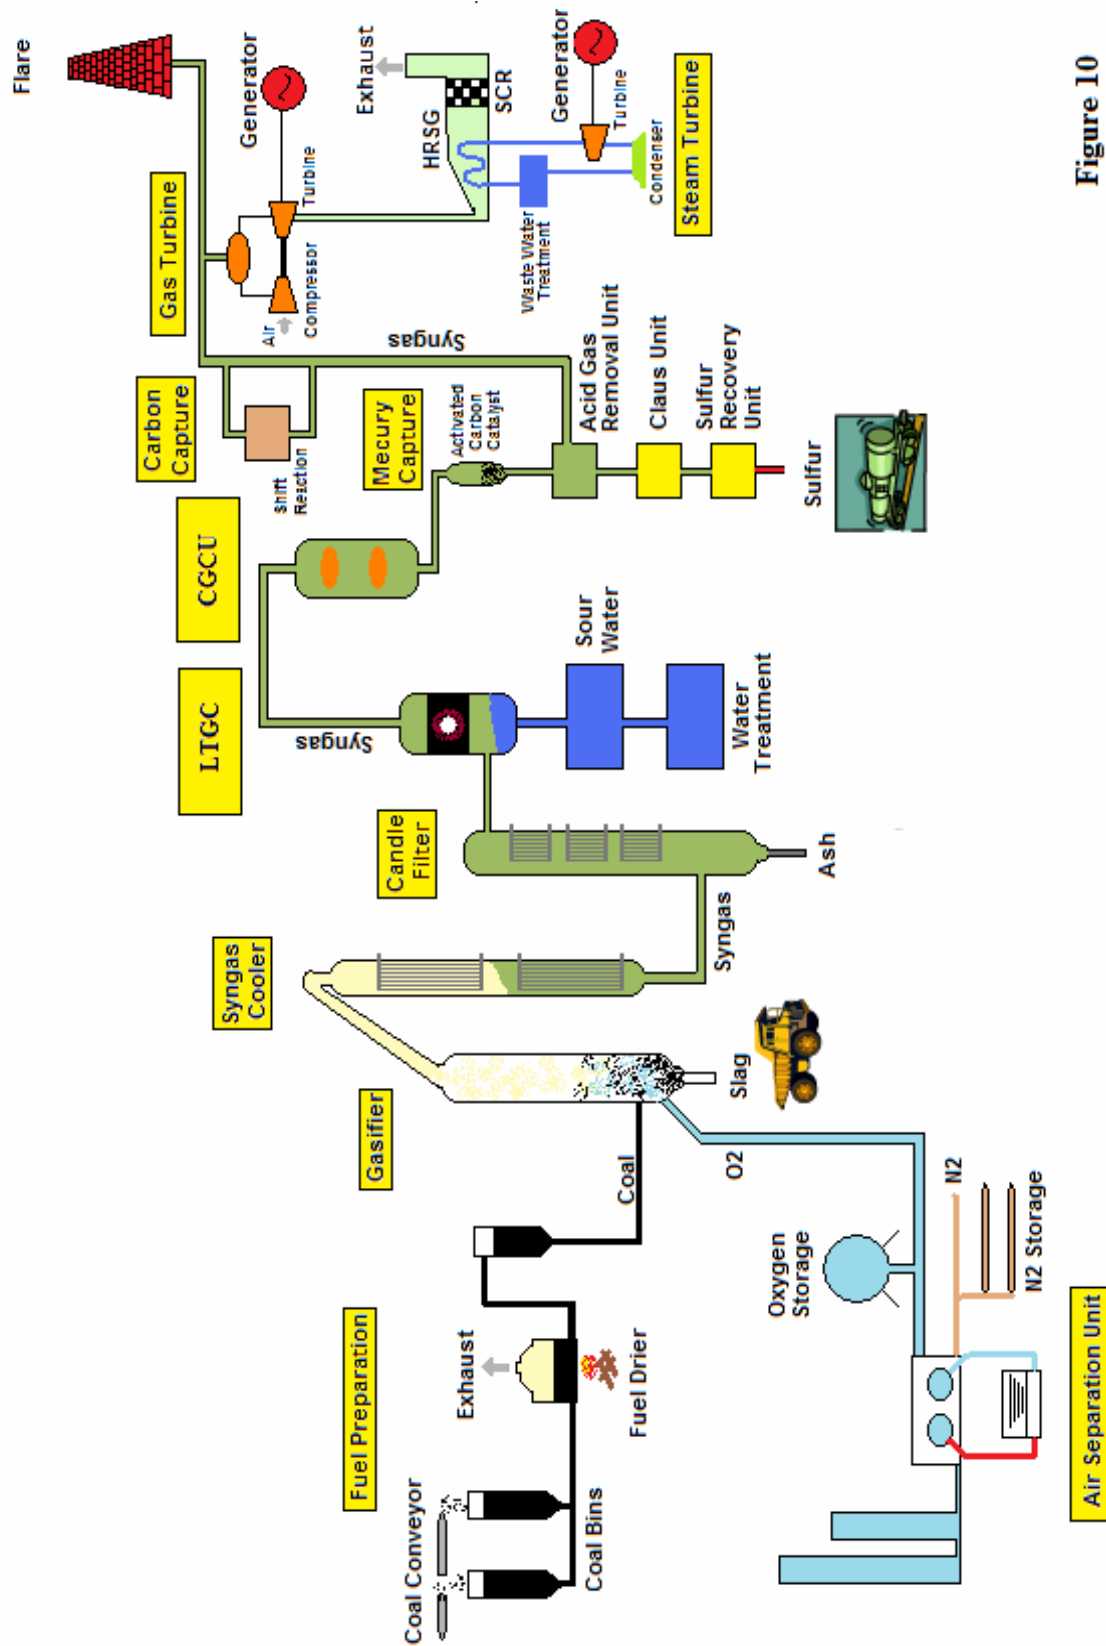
Flare
Generator
Turbine
Compressor
Air
Gas Turbine
Exhaust
SCR
HRSG
Generator
Turbine
Condenser
Steam Turbine
Waste Water Treatment
Syngas
Acid Gas Removal Unit
Claus Unit
Sulfur Recovery Unit
Sulfur
Carbon Capture
Shift Reaction
Mecury Capture
Activated Carbon Catalyst
CGCU
LTGC
Syngas
Sour Water
Water Treatment
Candle Filter
Ash
Syngas Cooler
Syngas
Gasifier
Slag
Coal
O2
N2
Oxygen Storage
N2 Storage
Fuel Preparation
Exhaust
Fuel Drier
Coal Conveyor
Coal Bins
Air Separation Unit
Figure 10